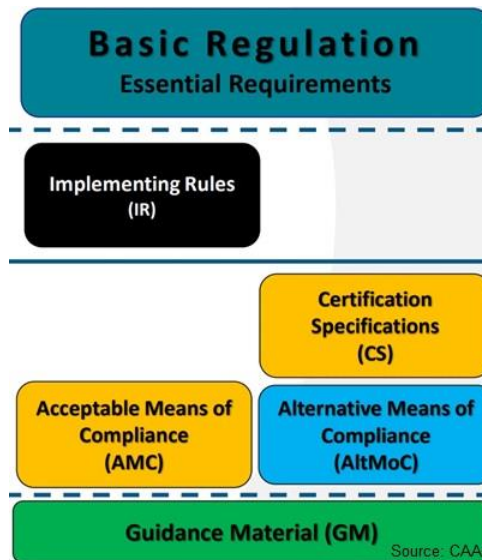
Basic Regulation
Essential Requirements

Implementing Rules
(IR)

Certification Specifications
(CS)

Acceptable Means of Compliance
(AMC)

Alternative Means of Compliance
(AltMoC)

Guidance Material (GM)

Source: CAA